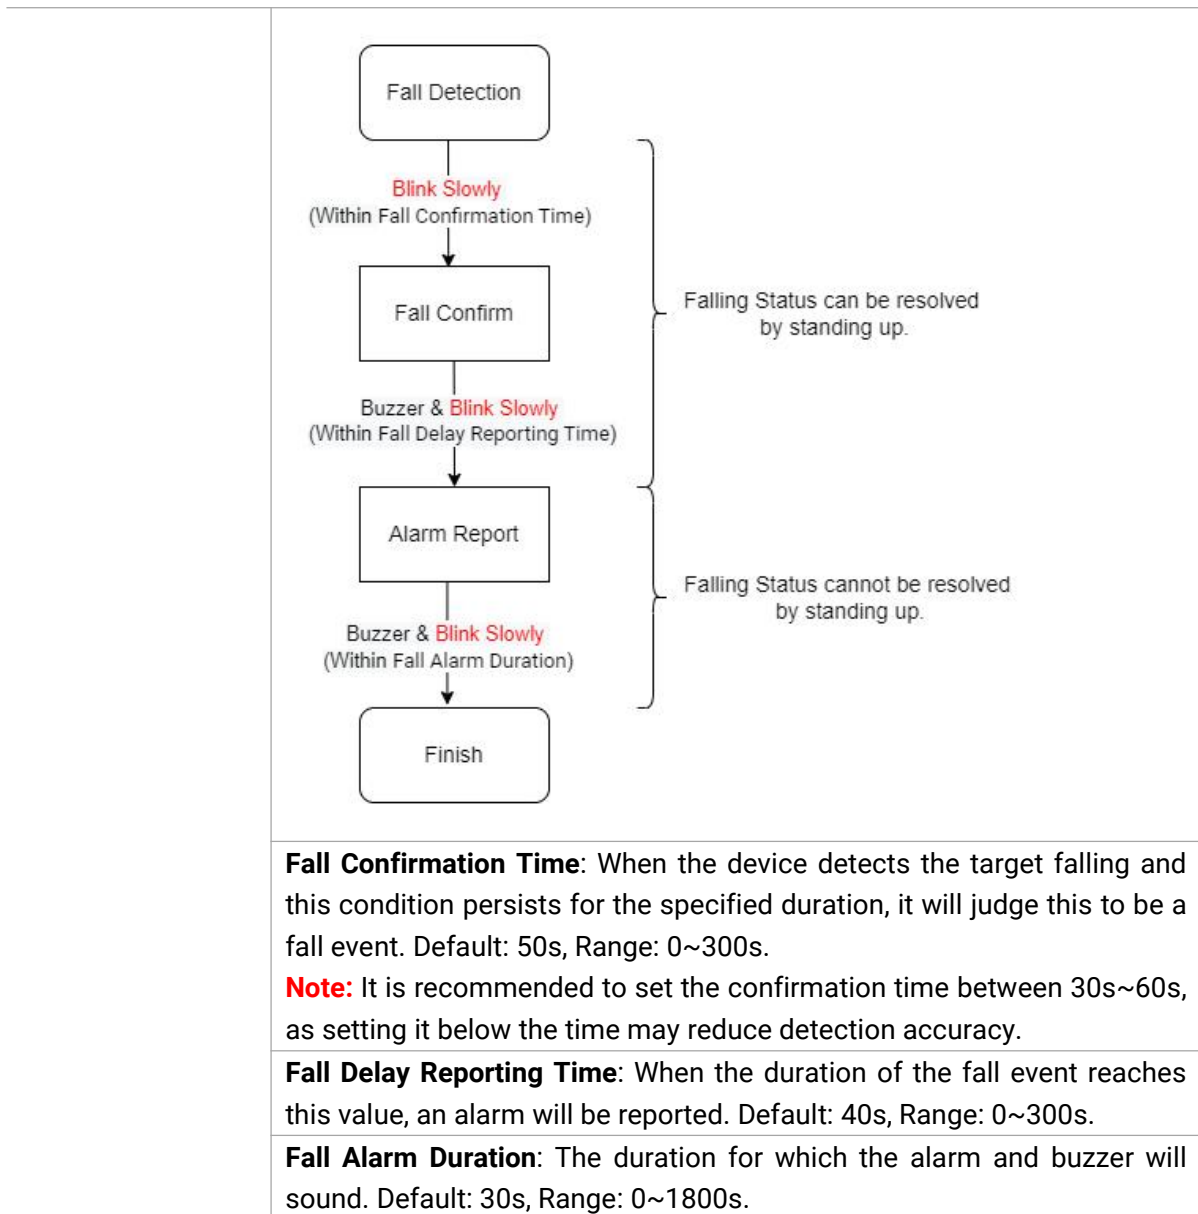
Fall Detection

Blink Slowly
(Within Fall Confirmation Time)

Fall Confirm

Buzzer & Blink Slowly
(Within Fall Delay Reporting Time)

Alarm Report

Buzzer & Blink Slowly
(Within Fall Alarm Duration)

Finish

Falling Status can be resolved by standing up.

Falling Status cannot be resolved by standing up.

**Fall Confirmation Time**: When the device detects the target falling and this condition persists for the specified duration, it will judge this to be a fall event. Default: 50s, Range: 0~300s.
**Note:** It is recommended to set the confirmation time between 30s~60s, as setting it below the time may reduce detection accuracy.

**Fall Delay Reporting Time**: When the duration of the fall event reaches this value, an alarm will be reported. Default: 40s, Range: 0~300s.

**Fall Alarm Duration**: The duration for which the alarm and buzzer will sound. Default: 30s, Range: 0~1800s.